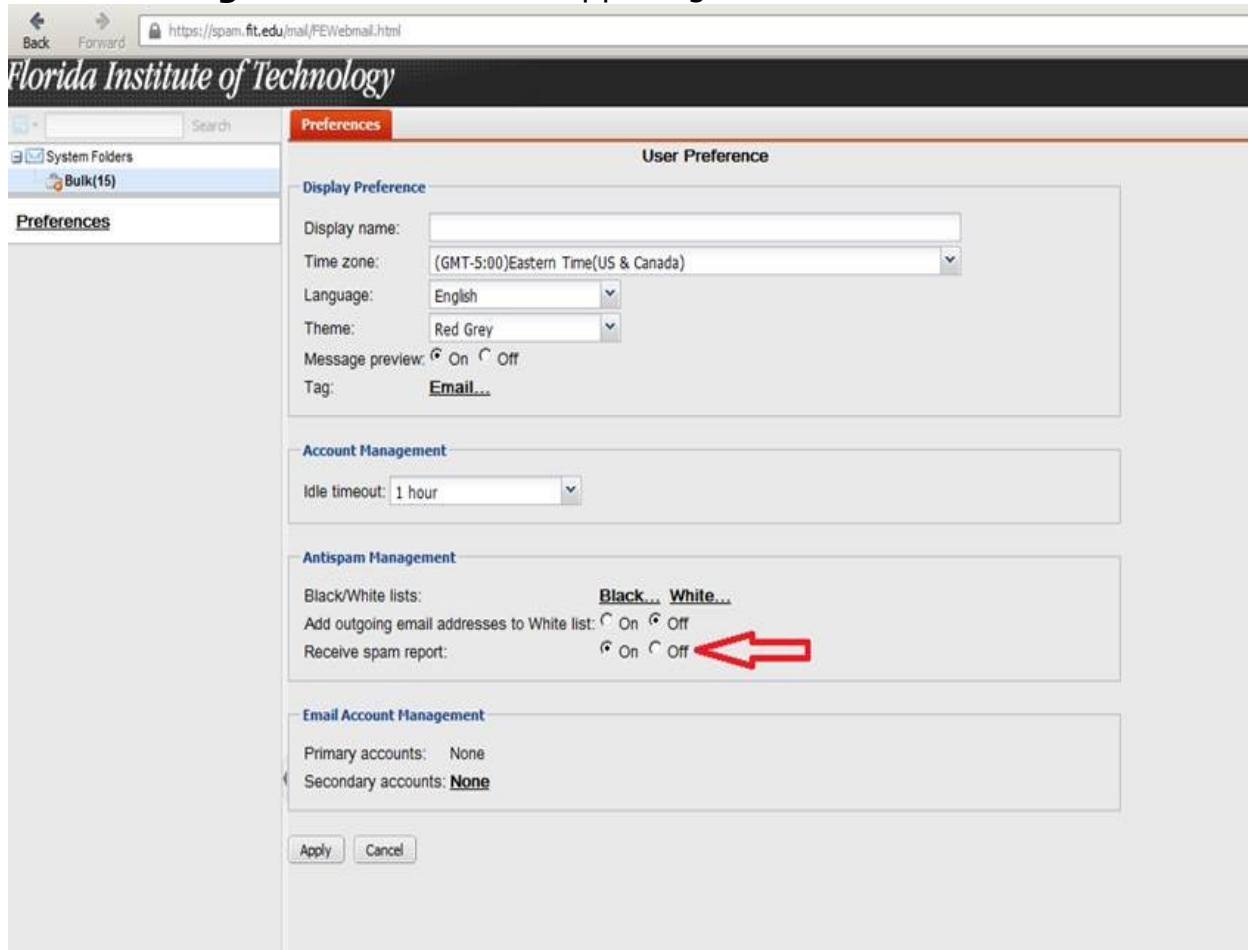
Back Forward https://spam.fit.edu/mail/FEWebmail.html

Florida Institute of Technology

Search

System Folders
Bulk(15)

Preferences

Preferences

User Preference

Display Preference

Display name:
Time zone: (GMT-5:00)Eastern Time(US & Canada)
Language: English
Theme: Red Grey
Message preview: On Off
Tag: Email...

Account Management

Idle timeout: 1 hour

Antispam Management

Black/White lists: Black... White...
Add outgoing email addresses to White list: On Off
Receive spam report: On Off

Email Account Management

Primary accounts: None
Secondary accounts: None

Apply Cancel